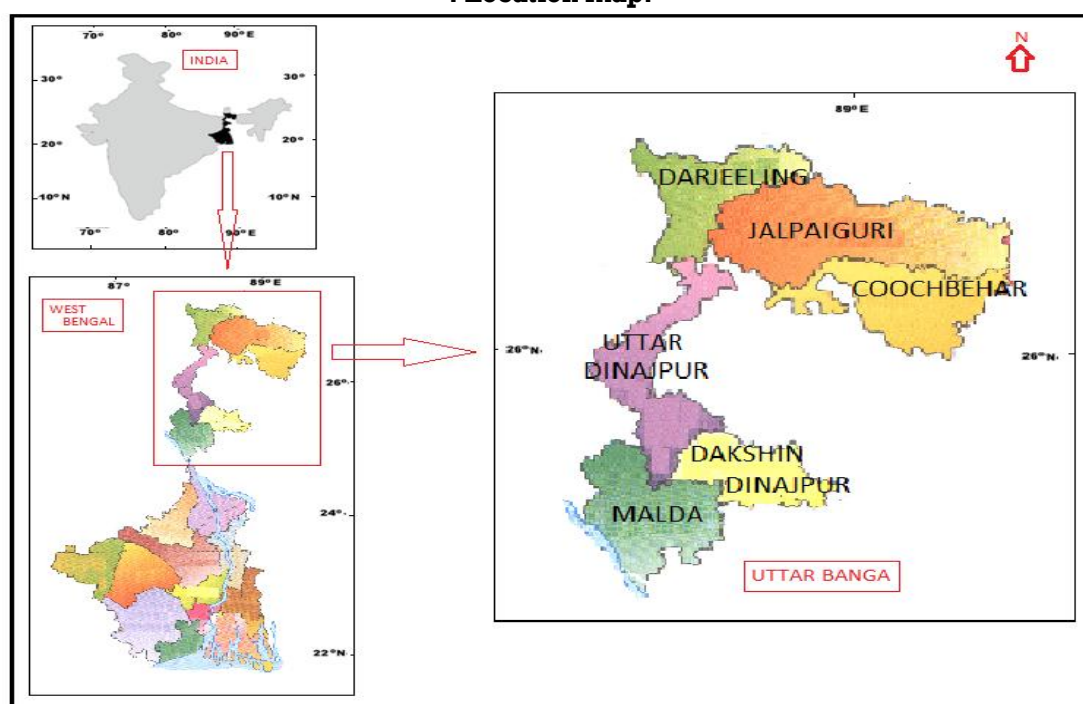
: Location map.

70° 80° 90° E
INDIA
30° 30°
20° 20°
10° N 10° N
70° 80° 90° E

87° 89° E
WEST BENGAL
26°
24°
22° N

N

89° E
DARJEELING
JALPAIGURI
COOCHBEHAR
26° N 26° N
UTTAR DINAJPUR
DAKSHIN DINAJPUR
MALDA
UTTAR BANGA